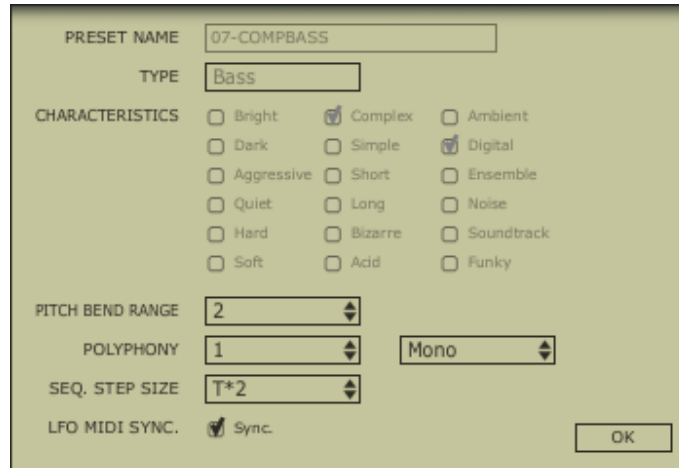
PRESET NAME 07-COMPBASS

TYPE Bass

CHARACTERISTICS

| | | |
|---|---|---|
| Bright | Complex | Ambient |
| Dark | Simple | Digital |
| Aggressive | Short | Ensemble |
| Quiet | Long | Noise |
| Hard | Bizarre | Soundtrack |
| Soft | Acid | Funky |

PITCH BEND RANGE 2

POLYPHONY 1 Mono

SEQ. STEP SIZE T*2

LFO MIDI SYNC. Sync.

OK